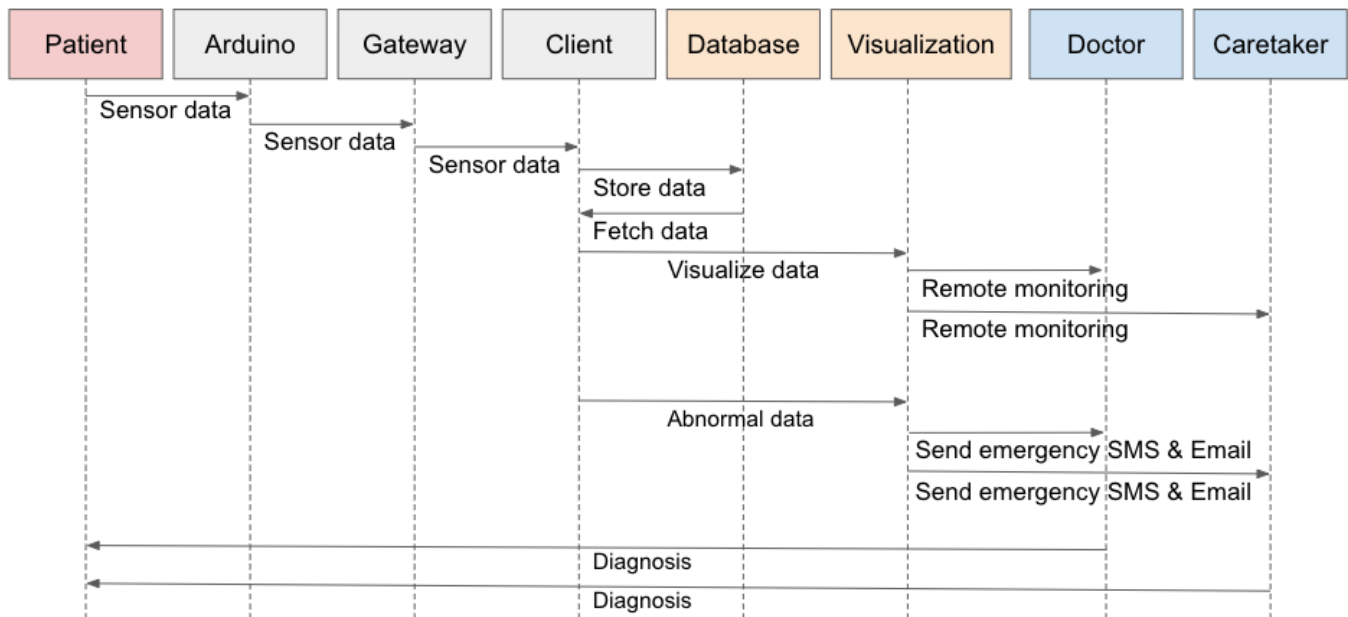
Patient
Arduino
Gateway
Client
Database
Visualization
Doctor
Caretaker

Sensor data
Sensor data
Sensor data
Store data
Fetch data
Visualize data
Remote monitoring
Remote monitoring
Abnormal data
Send emergency SMS & Email
Send emergency SMS & Email
Diagnosis
Diagnosis